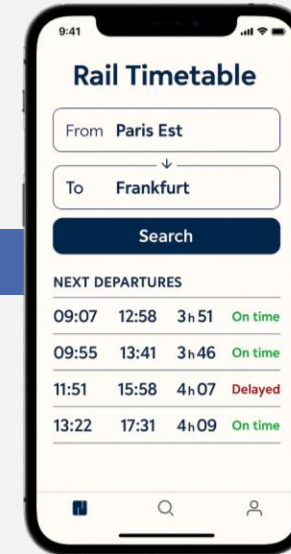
9:41

Rail Timetable

From Paris Est

↓

To Frankfurt

Search

NEXT DEPARTURES

| | | | |
|---|---|---|---|
| 09:07 | 12:58 | 3h 51 | On time |
| 09:55 | 13:41 | 3h 46 | On time |
| 11:51 | 15:58 | 4h 07 | Delayed |
| 13:22 | 17:31 | 4h 09 | On time |